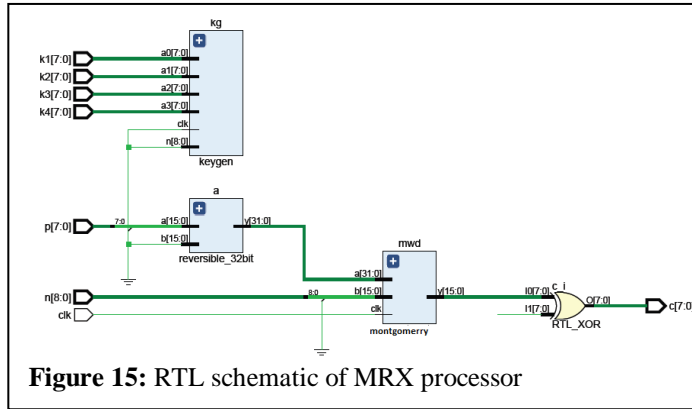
kg
+
k1[7:0]
k2[7:0]
k3[7:0]
k4[7:0]
a0[7:0]
a1[7:0]
a2[7:0]
a3[7:0]
clk
n[8:0]
keygen
a
+
p[7:0]
7:0
a[15:0]
y[31:0]
b[15:0]
reversible_32bit
mwd
+
a[31:0]
n[8:0]
8:0
b[15:0]
y[15:0]
clk
clk
montgomerry
c_i
I0[7:0]
O[7:0]
c[7:0]
I1[7:0]
RTL_XOR

**Figure 15:** RTL schematic of MRX processor